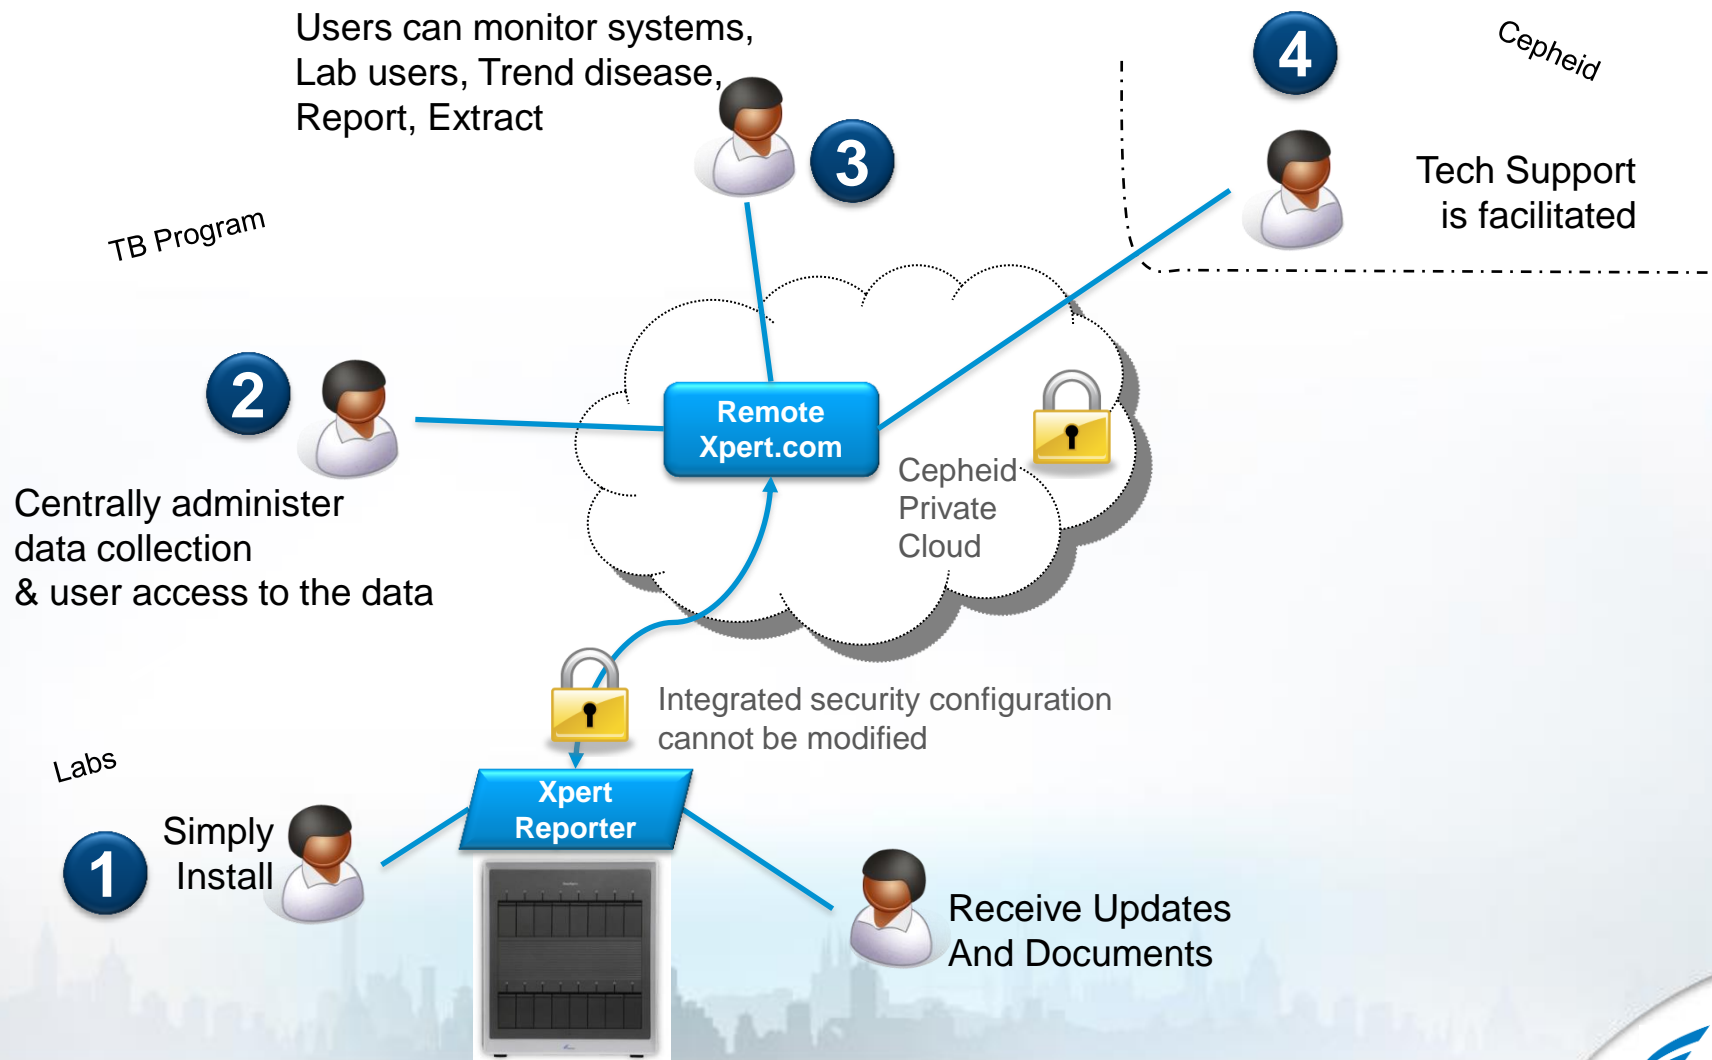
Users can monitor systems, Lab users, Trend disease, Report, Extract

4

Cepheid

3

Tech Support is facilitated

TB Program

2

Remote Xpert.com

Cepheid Private Cloud

Centrally administer data collection & user access to the data

Integrated security configuration cannot be modified

Labs

Xpert Reporter

1

Simply Install

Receive Updates And Documents